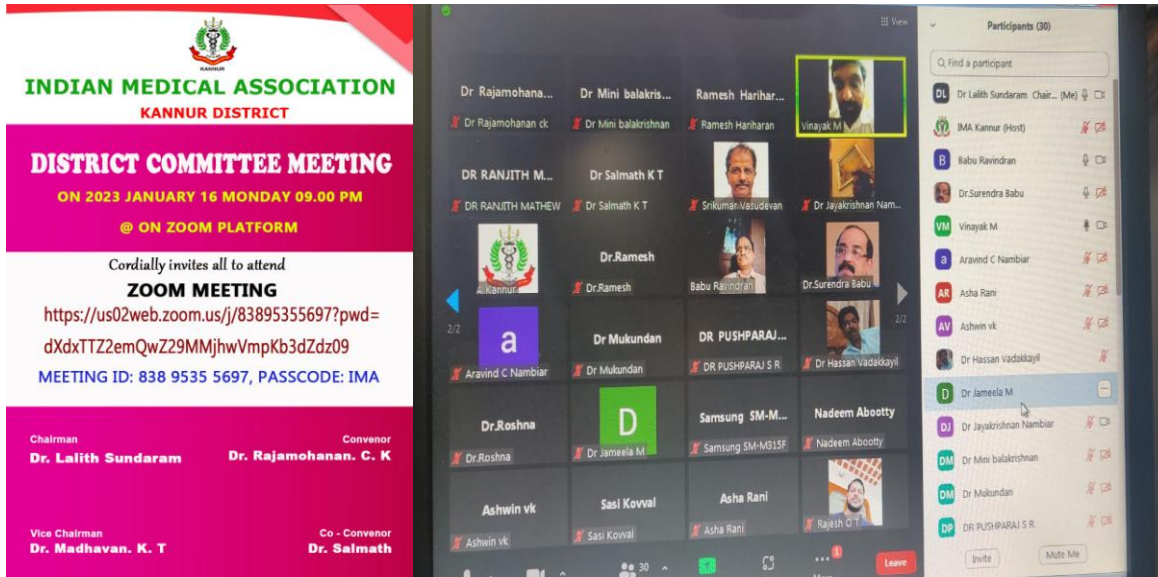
KANNUR

INDIAN MEDICAL ASSOCIATION
KANNUR DISTRICT

DISTRICT COMMITTEE MEETING
ON 2023 JANUARY 16 MONDAY 09.00 PM
@ ON ZOOM PLATFORM

Cordially invites all to attend
ZOOM MEETING
https://us02web.zoom.us/j/83895355697?pwd=dXdxTTZ2emQwZ29MMjhwVmpKb3dZdz09
MEETING ID: 838 9535 5697, PASSCODE: IMA

Chairman
Dr. Lalith Sundaram

Convenor
Dr. Rajamohanan. C. K

Vice Chairman
Dr. Madhavan. K. T

Co - Convenor
Dr. Salmath

View

Dr Rajamohana...
Dr Rajamohanan ck
Dr Mini balakris...
Dr Mini balakrishnan
Ramesh Harihar...
Ramesh Hariharan
Vinayak M
DR RANJITH M...
DR RANJITH MATHEW
Dr Salmath K T
Dr Salmath K T
Srikumar Vasudevan
Dr Jayakrishnan Nam...
A Kannur
Dr.Ramesh
Dr.Ramesh
Babu Ravindran
Dr.Surendra Babu
2/2
a
Aravind C Nambiar
Dr Mukundan
Dr Mukundan
DR PUSHPARAJ...
DR PUSHPARAJ S R
Dr Hassan Vadakkayil
2/2
Dr.Roshna
Dr.Roshna
D
Dr Jameela M
Samsung SM-M...
Samsung SM-M315F
Nadeem Abooty
Nadeem Abootty
Ashwin vk
Ashwin vk
Sasi Kovval
Sasi Kovval
Asha Rani
Asha Rani
Rajesh O T
30
1
Leave

Participants (30)
Find a participant
DL Dr Lalith Sundaram Chair... (Me)
IMA Kannur (Host)
B Babu Ravindran
Dr.Surendra Babu
VM Vinayak M
a Aravind C Nambiar
AR Asha Rani
AV Ashwin vk
Dr Hassan Vadakkayil
D Dr Jameela M
DJ Dr Jayakrishnan Nambiar
DM Dr Mini balakrishnan
DM Dr Mukundan
DP DR PUSHPARAJ S R
Invite
Mute Me